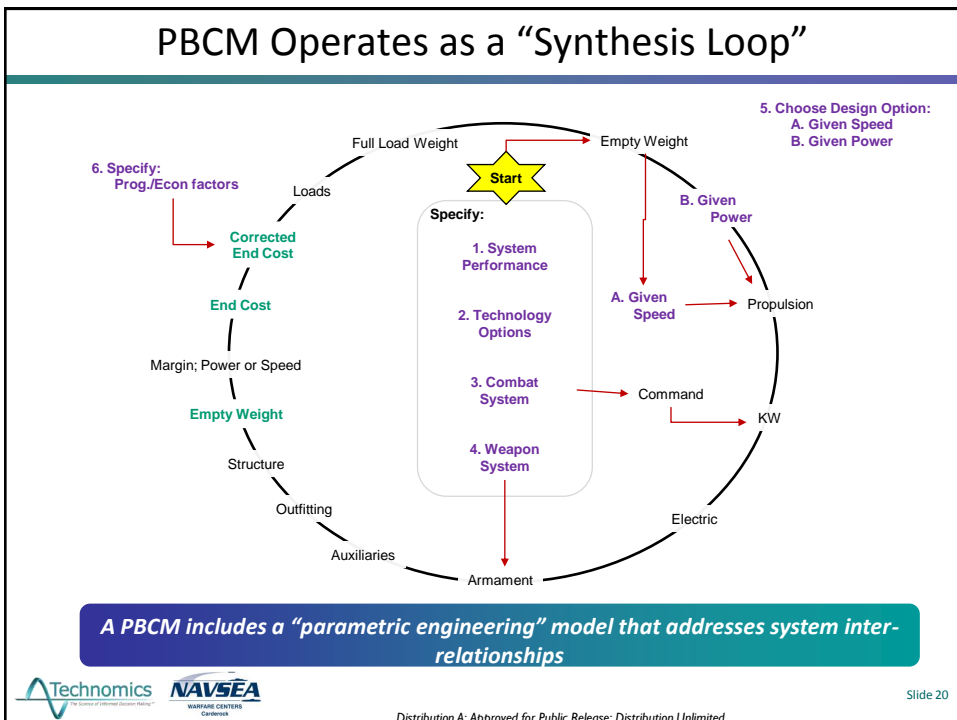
PBCM Operates as a "Synthesis Loop"

5. Choose Design Option:
A. Given Speed
B. Given Power

Full Load Weight

Start

Empty Weight

6. Specify:
Prog./Econ factors

Loads

Specify:

B. Given Power

Corrected End Cost

1. System Performance

A. Given Speed

Propulsion

End Cost

2. Technology Options

Margin; Power or Speed

3. Combat System

Command

Empty Weight

KW

4. Weapon System

Structure

Outfitting

Electric

Auxiliaries

Armament

A PBCM includes a "parametric engineering" model that addresses system interrelationships

Technomics
The Science of Informed Decision Making

NAVSEA
WARFARE CENTERS
Carderock

Slide 20

Distribution A: Approved for Public Release; Distribution Unlimited